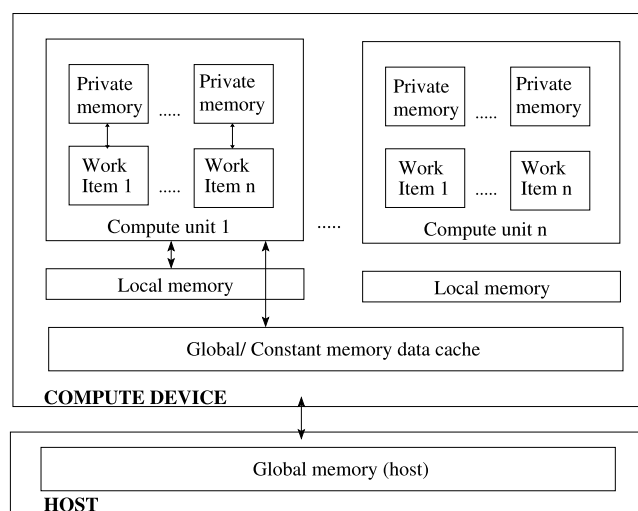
Private memory

.....

Private memory

Work Item 1

.....

Work Item n

Compute unit 1

.....

Private memory

.....

Private memory

Work Item 1

.....

Work Item n

Compute unit n

Local memory

Local memory

Global/ Constant memory data cache

COMPUTE DEVICE

Global memory (host)

HOST